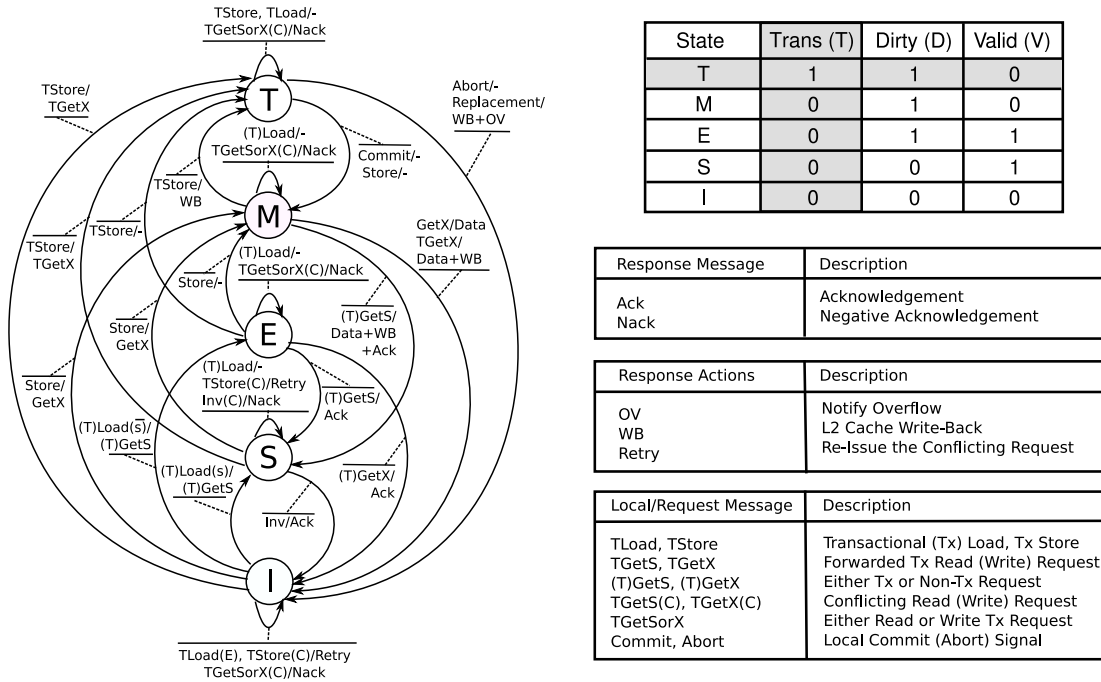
TStore, TLoad/-
TGetSorX(C)/Nack

TStore/
TGetX

Abort/-
Replacement/
WB+OV

T

(T)Load/-
TGetSorX(C)/Nack

Commit/-
Store/-

TStore/
WB

M

TStore/-

TStore/
TGetX

GetX/Data
TGetX/
Data+WB

(T)Load/-
TGetSorX(C)/Nack

Store/-

Store/
GetX

(T)GetS/
Data+WB
+Ack

E

Store/
GetX

(T)Load/-
TStore(C)/Retry
Inv(C)/Nack

(T)GetS/
Ack

(T)Load($\overline{s}$)/
(T)GetS

S

(T)GetX/
Ack

(T)Load(s)/
(T)GetS

Inv/Ack

I

TLoad(E), TStore(C)/Retry
TGetSorX(C)/Nack

| State | Trans (T) | Dirty (D) | Valid (V) |
|---|---|---|---|
| T | 1 | 1 | 0 |
| M | 0 | 1 | 0 |
| E | 0 | 1 | 1 |
| S | 0 | 0 | 1 |
| I | 0 | 0 | 0 |

| Response Message | Description |
|---|---|
| Ack<br>Nack | Acknowledgement<br>Negative Acknowledgement |

| Response Actions | Description |
|---|---|
| OV<br>WB<br>Retry | Notify Overflow<br>L2 Cache Write-Back<br>Re-Issue the Conflicting Request |

| Local/Request Message | Description |
|---|---|
| TLoad, TStore<br>TGetS, TGetX<br>(T)GetS, (T)GetX<br>TGetS(C), TGetX(C)<br>TGetSorX<br>Commit, Abort | Transactional (Tx) Load, Tx Store<br>Forwarded Tx Read (Write) Request<br>Either Tx or Non-Tx Request<br>Conflicting Read (Write) Request<br>Either Read or Write Tx Request<br>Local Commit (Abort) Signal |